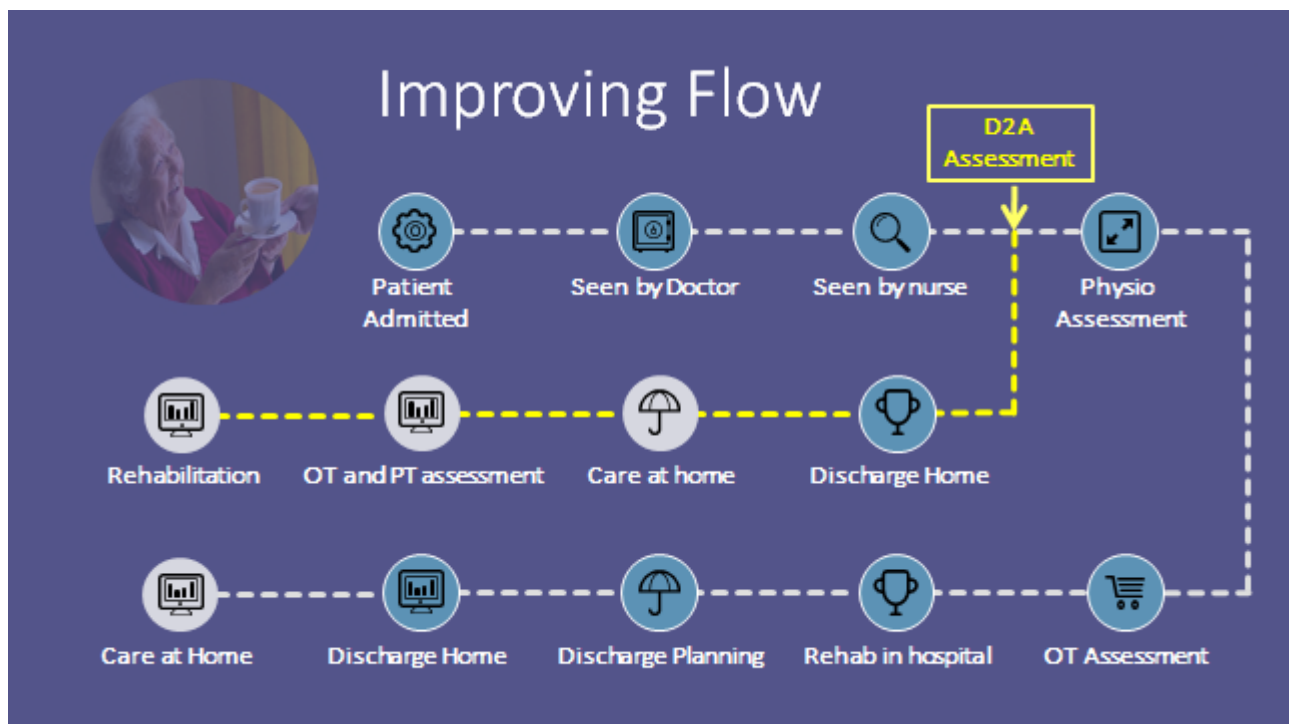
Improving Flow

D2A Assessment

Patient Admitted

Seen by Doctor

Seen by nurse

Physio Assessment

Rehabilitation

OT and PT assessment

Care at home

Discharge Home

Care at Home

Discharge Home

Discharge Planning

Rehab in hospital

OT Assessment